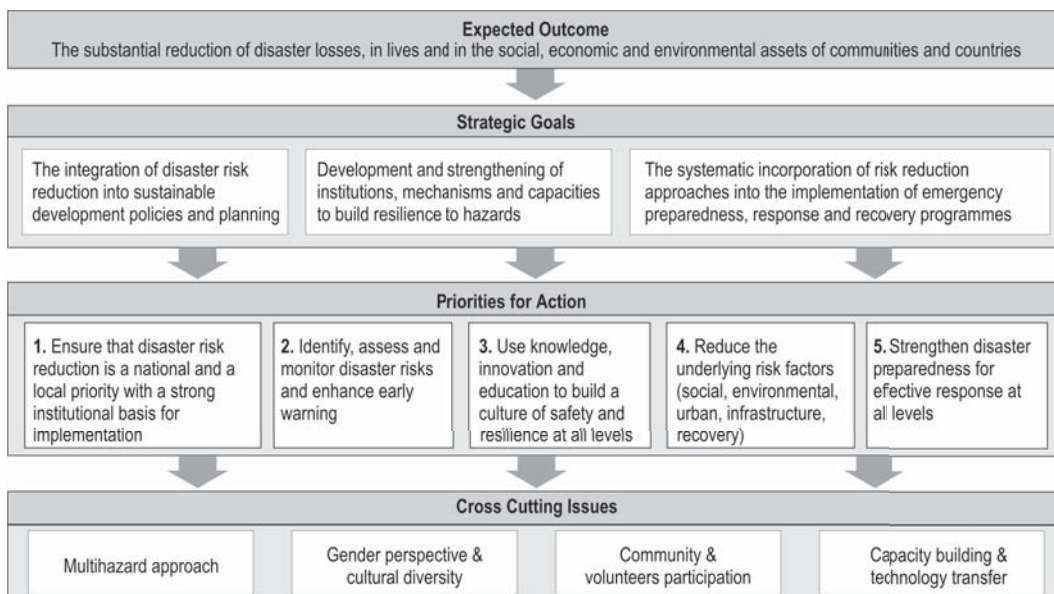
Expected Outcome
The substantial reduction of disaster losses, in lives and in the social, economic and environmental assets of communities and countries

Strategic Goals

The integration of disaster risk reduction into sustainable development policies and planning

Development and strengthening of institutions, mechanisms and capacities to build resilience to hazards

The systematic incorporation of risk reduction approaches into the implementation of emergency preparedness, response and recovery programmes

Priorities for Action

1. Ensure that disaster risk reduction is a national and a local priority with a strong institutional basis for implementation

2. Identify, assess and monitor disaster risks and enhance early warning

3. Use knowledge, innovation and education to build a culture of safety and resilience at all levels

4. Reduce the underlying risk factors (social, environmental, urban, infrastructure, recovery)

5. Strengthen disaster preparedness for effective response at all levels

Cross Cutting Issues

Multihazard approach

Gender perspective & cultural diversity

Community & volunteers participation

Capacity building & technology transfer